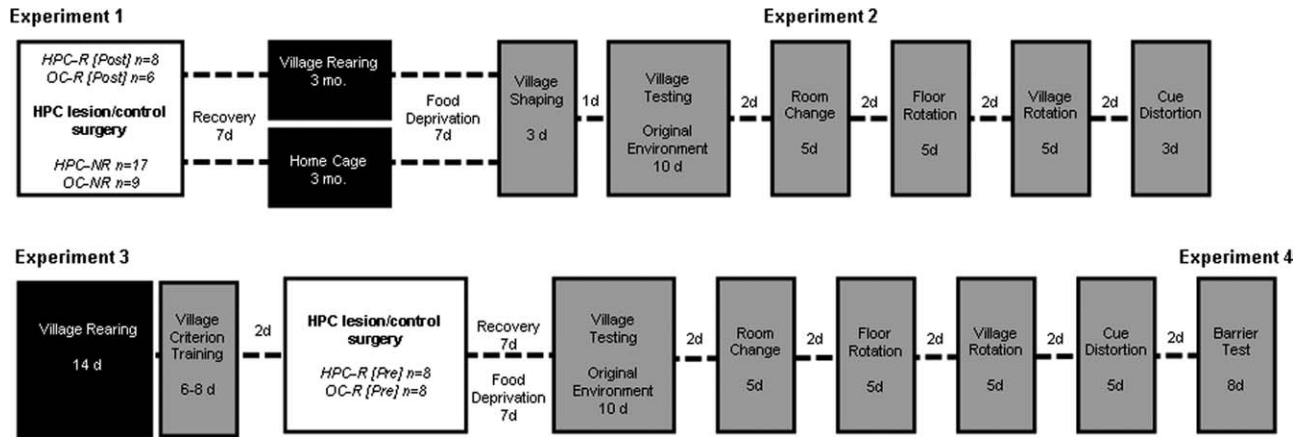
Experiment 1

Experiment 2

HPC-R [Post] n=8
OC-R [Post] n=6

HPC lesion/control surgery

HPC-NR n=17
OC-NR n=9

Recovery 7d

Village Rearing 3 mo.

Home Cage 3 mo.

Food Deprivation 7d

Village Shaping 3 d

1d

Village Testing Original Environment 10 d

2d

Room Change 5d

2d

Floor Rotation 5d

2d

Village Rotation 5d

2d

Cue Distortion 3d

Experiment 3

Experiment 4

Village Rearing 14 d

Village Criterion Training 6-8 d

2d

HPC lesion/control surgery

HPC-R [Pre] n=8
OC-R [Pre] n=8

Recovery 7d

Food Deprivation 7d

Village Testing Original Environment 10 d

2d

Room Change 5d

2d

Floor Rotation 5d

2d

Village Rotation 5d

2d

Cue Distortion 5d

2d

Barrier Test 8d